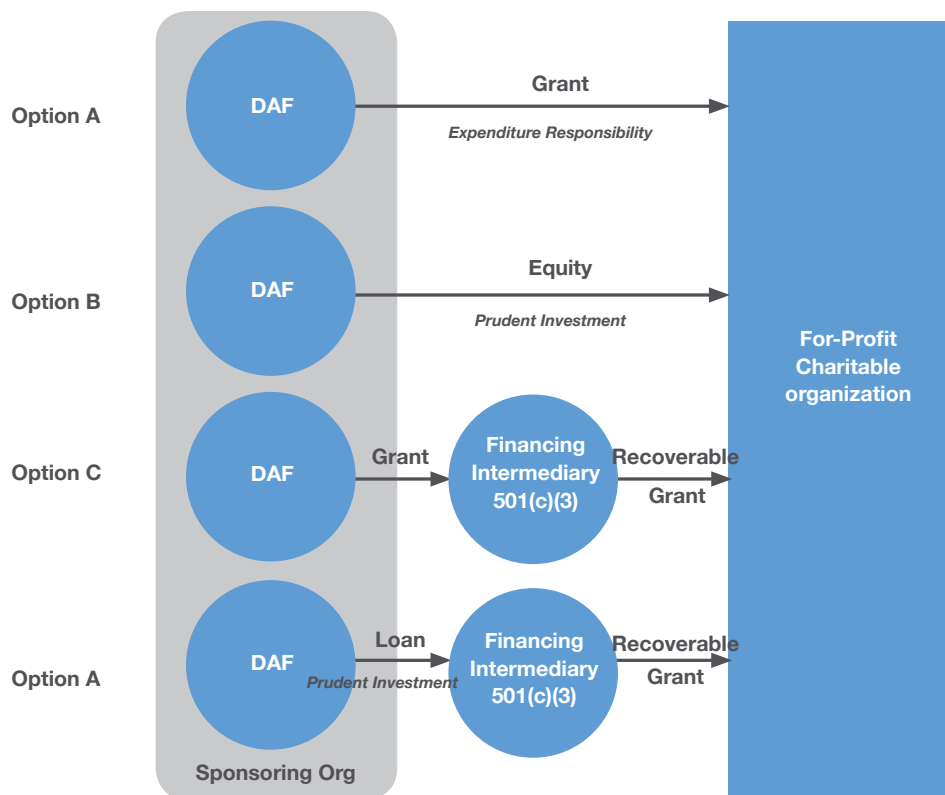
Option A

DAF

Grant

Expenditure Responsibility

Option B

DAF

Equity

Prudent Investment

For-Profit Charitable organization

Option C

DAF

Grant

Financing Intermediary 501(c)(3)

Recoverable Grant

Option A

DAF

Loan

Prudent Investment

Financing Intermediary 501(c)(3)

Recoverable Grant

Sponsoring Org